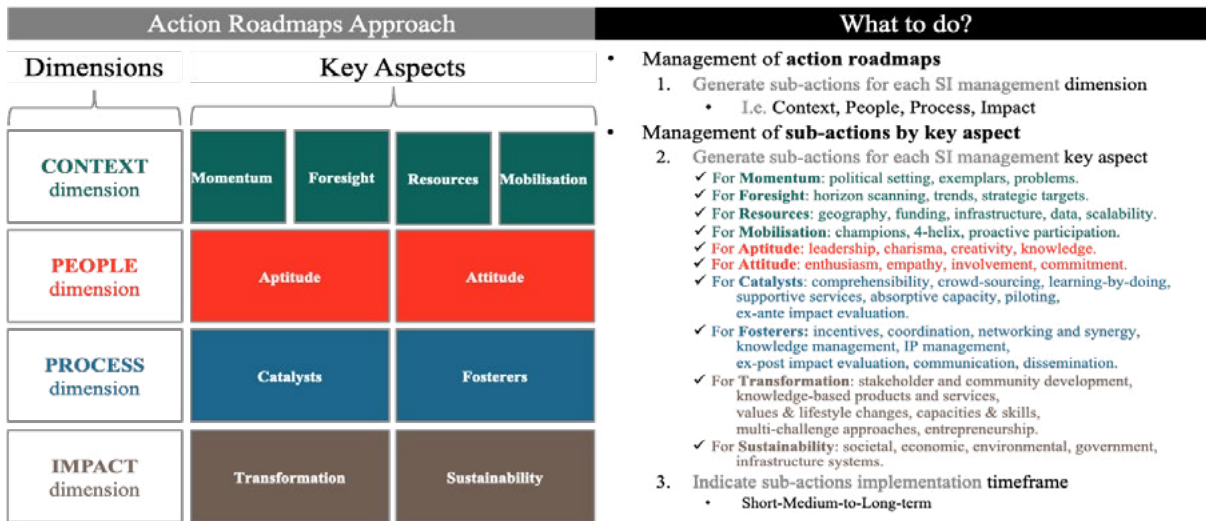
Action Roadmaps Approach

Dimensions

Key Aspects

CONTEXT dimension

Momentum

Foresight

Resources

Mobilisation

PEOPLE dimension

Aptitude

Attitude

PROCESS dimension

Catalysts

Fosterers

IMPACT dimension

Transformation

Sustainability

What to do?

• Management of **action roadmaps**
1. Generate sub-actions for each SI management dimension
• I.e. Context, People, Process, Impact
• Management of **sub-actions by key aspect**
2. Generate sub-actions for each SI management key aspect
✓ For **Momentum**: political setting, exemplars, problems.
✓ For **Foresight**: horizon scanning, trends, strategic targets.
✓ For **Resources**: geography, funding, infrastructure, data, scalability.
✓ For **Mobilisation**: champions, 4-helix, proactive participation.
✓ For **Aptitude**: leadership, charisma, creativity, knowledge.
✓ For **Attitude**: enthusiasm, empathy, involvement, commitment.
✓ For **Catalysts**: comprehensibility, crowd-sourcing, learning-by-doing, supportive services, absorptive capacity, piloting, ex-ante impact evaluation.
✓ For **Fosterers:** incentives, coordination, networking and synergy, knowledge management, IP management, ex-post impact evaluation, communication, dissemination.
✓ For **Transformation**: stakeholder and community development, knowledge-based products and services, values & lifestyle changes, capacities & skills, multi-challenge approaches, entrepreneurship.
✓ For **Sustainability**: societal, economic, environmental, government, infrastructure systems.
3. Indicate sub-actions implementation timeframe
• Short-Medium-to-Long-term